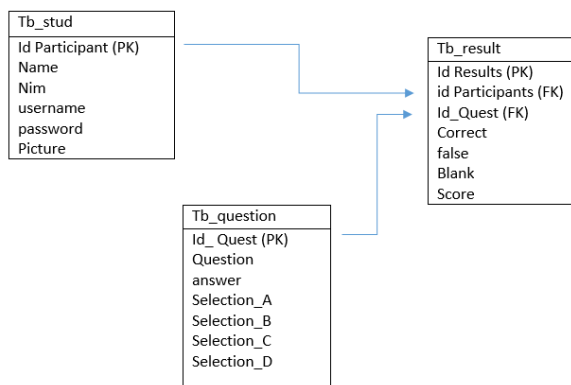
Tb_stud

Id Participant (PK)
Name
Nim
username
password
Picture

Tb_result

Id Results (PK)
id Participants (FK)
Id_Quest (FK)
Correct
false
Blank
Score

Tb_question

Id_ Quest (PK)
Question
answer
Selection_A
Selection_B
Selection_C
Selection_D